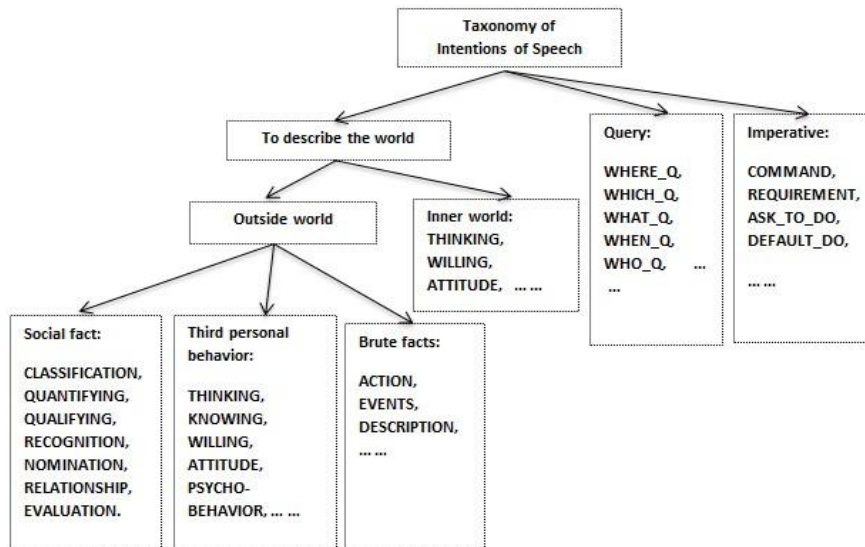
Taxonomy of Intentions of Speech

To describe the world

Outside world

Inner world: THINKING, WILLING, ATTITUDE, … …

Query:

WHERE_Q, WHICH_Q, WHAT_Q, WHEN_Q, WHO_Q, … …

Imperative:

COMMAND, REQUIREMENT, ASK_TO_DO, DEFAULT_DO, … …

Social fact:

CLASSIFICATION, QUANTIFYING, QUALIFYING, RECOGNITION, NOMINATION, RELATIONSHIP, EVALUATION.

Third personal behavior:

THINKING, KNOWING, WILLING, ATTITUDE, PSYCHO-BEHAVIOR, … …

Brute facts:

ACTION, EVENTS, DESCRIPTION, … …